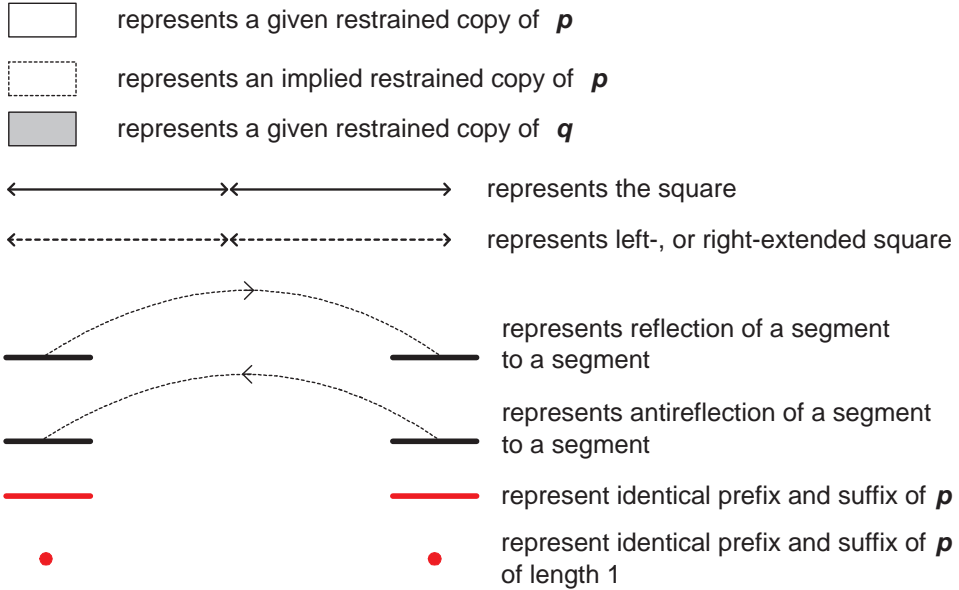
represents a given restrained copy of $\boldsymbol{p}$

represents an implied restrained copy of $\boldsymbol{p}$

represents a given restrained copy of $\boldsymbol{q}$

represents the square

represents left-, or right-extended square

represents reflection of a segment to a segment

represents antireflection of a segment to a segment

represent identical prefix and suffix of $\boldsymbol{p}$

represent identical prefix and suffix of $\boldsymbol{p}$ of length 1